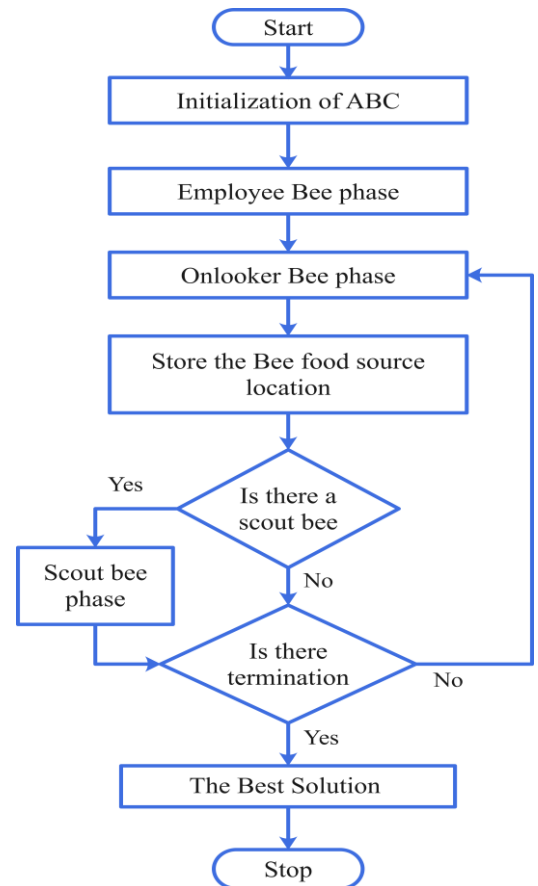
Start

Initialization of ABC

Employee Bee phase

Onlooker Bee phase

Store the Bee food source location

Yes

Is there a scout bee

Scout bee phase

No

Is there termination

No

Yes

The Best Solution

Stop